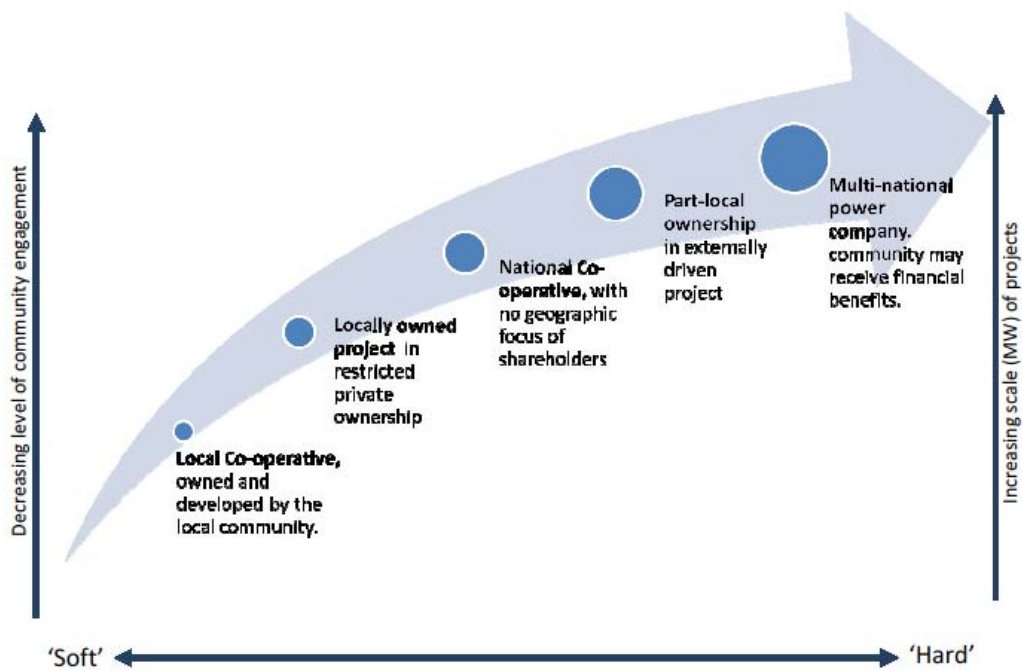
Decreasing level of community engagement

Local Co-operative, owned and developed by the local community.

Locally owned project in restricted private ownership

National Co-operative, with no geographic focus of shareholders

Part-local ownership in externally driven project

Multi-national power company. community may receive financial benefits.

Increasing scale (MW) of projects

'Soft'

'Hard'